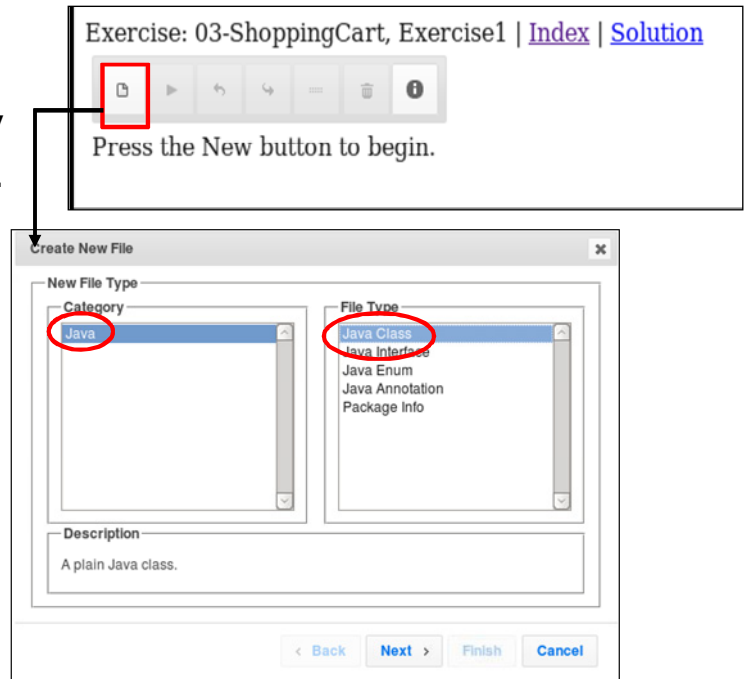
Exercise: 03-ShoppingCart, Exercise1 | Index | Solution

Press the New button to begin.

Create New File

New File Type

Category

Java

File Type

Java Class
Java Interface
Java Enum
Java Annotation
Package Info

Description

A plain Java class.

< Back Next > Finish Cancel